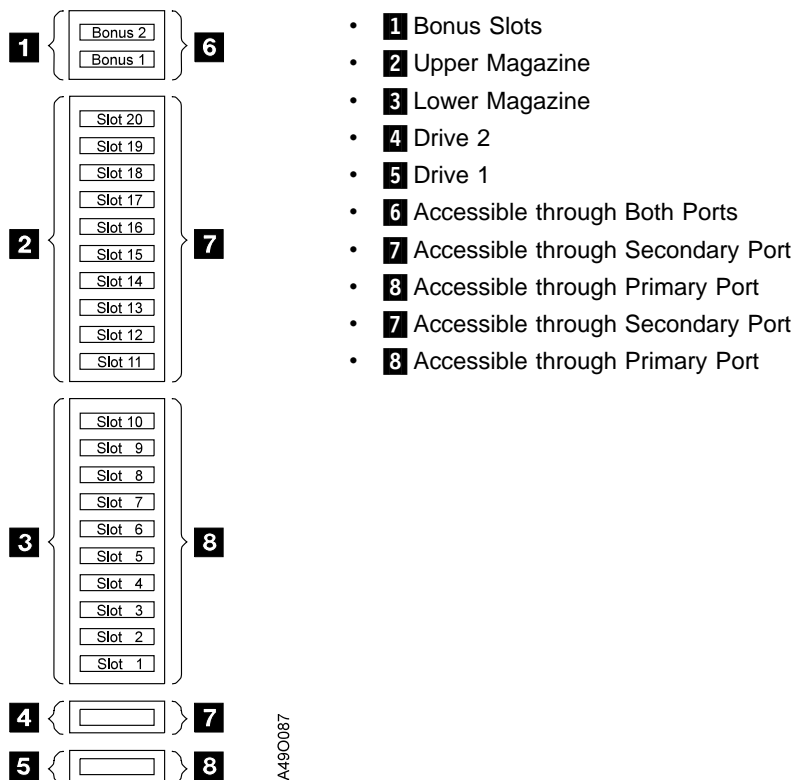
1 Bonus 2 Bonus 1 6

2 Slot 20 Slot 19 Slot 18 Slot 17 Slot 16 Slot 15 Slot 14 Slot 13 Slot 12 Slot 11 7

3 Slot 10 Slot 9 Slot 8 Slot 7 Slot 6 Slot 5 Slot 4 Slot 3 Slot 2 Slot 1 8

4 7

5 8

A49O087

• 1 Bonus Slots
• 2 Upper Magazine
• 3 Lower Magazine
• 4 Drive 2
• 5 Drive 1
• 6 Accessible through Both Ports
• 7 Accessible through Secondary Port
• 8 Accessible through Primary Port
• 7 Accessible through Secondary Port
• 8 Accessible through Primary Port